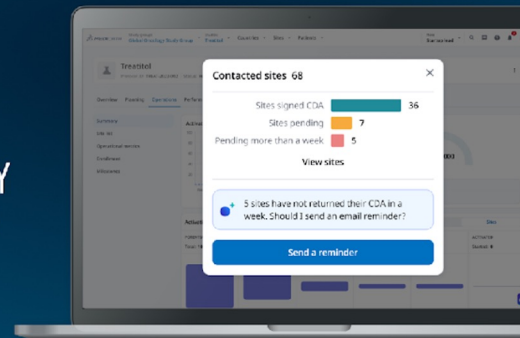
Contacted sites 68

Sites signed CDA 36

Sites pending 7

Pending more than a week 5

View sites

5 sites have not returned their CDA in a week. Should I send an email reminder?

Send a reminder

Treatitol

Overview Feasibility Operations

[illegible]